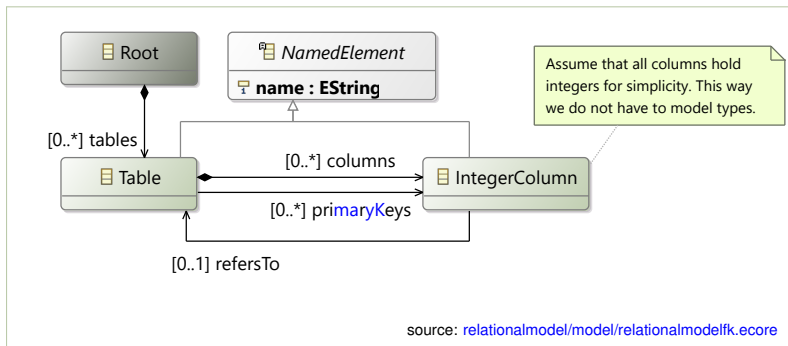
Root

NamedElement

name : EString

Assume that all columns hold integers for simplicity. This way we do not have to model types.

[0..*] tables

Table

[0..*] columns

IntegerColumn

[0..*] primaryKeys

[0..1] refersTo

source: relationalmodel/model/relationalmodelfk.ecore